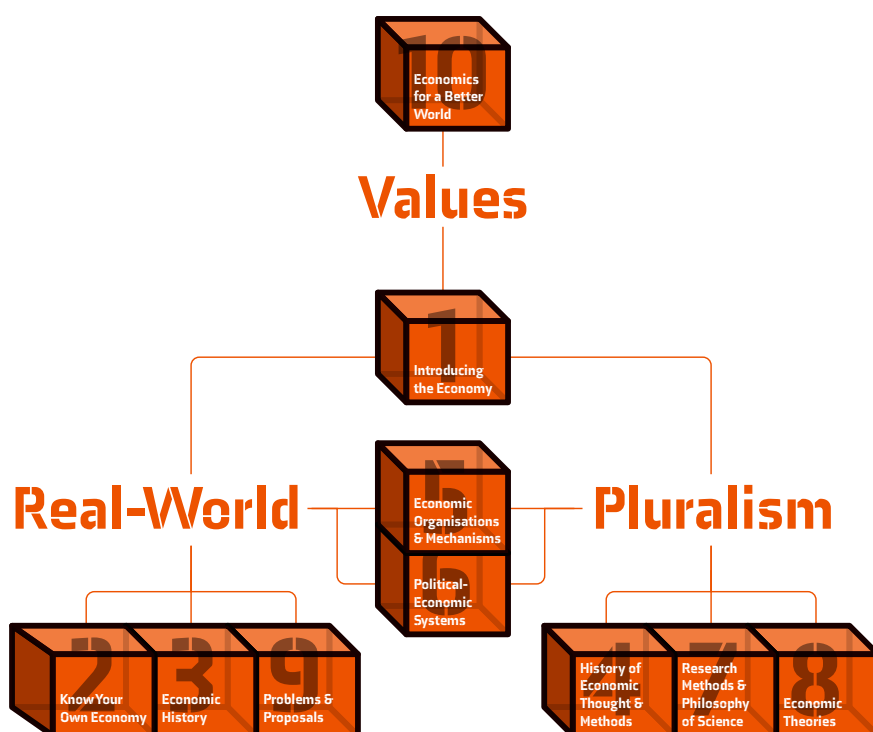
10
Economics for a Better World

Values

1
Introducing the Economy

Real-World

5
Economic Organisations & Mechanisms

6
Political-Economic Systems

Pluralism

2
Know Your Own Economy

3
Economic History

9
Problems & Proposals

4
History of Economic Thought & Methods

7
Research Methods & Philosophy of Science

8
Economic Theories